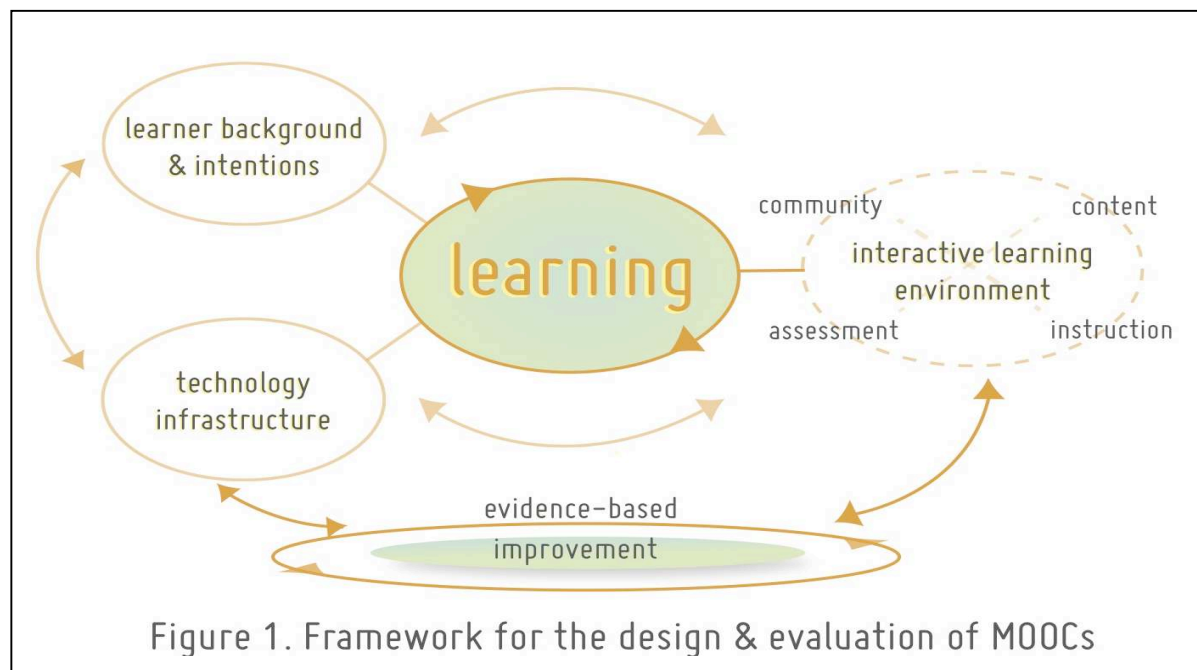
learner background & intentions

learning

community

content

interactive learning environment

assessment

instruction

technology infrastructure

evidence-based

improvement

Figure 1. Framework for the design & evaluation of MOOCs